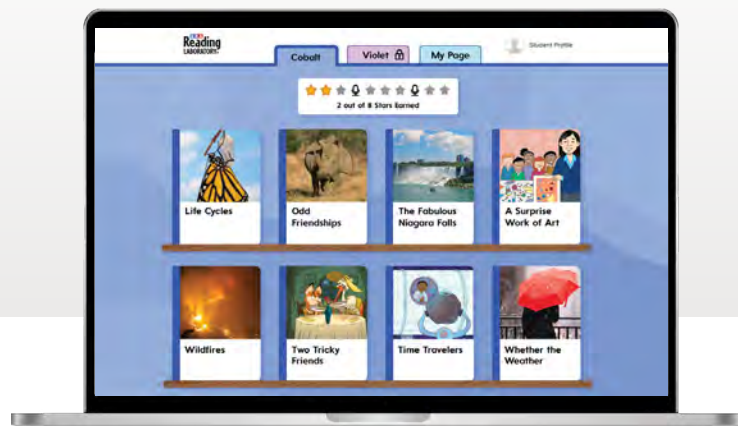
SRA Reading LABORATORY

Cobalt

Violet

My Page

Student Profile

2 out of 8 Stars Earned

Life Cycles

Odd Friendships

The Fabulous Niagara Falls

A Surprise Work of Art

Wildfires

Two Tricky Friends

Time Travelers

Whether the Weather